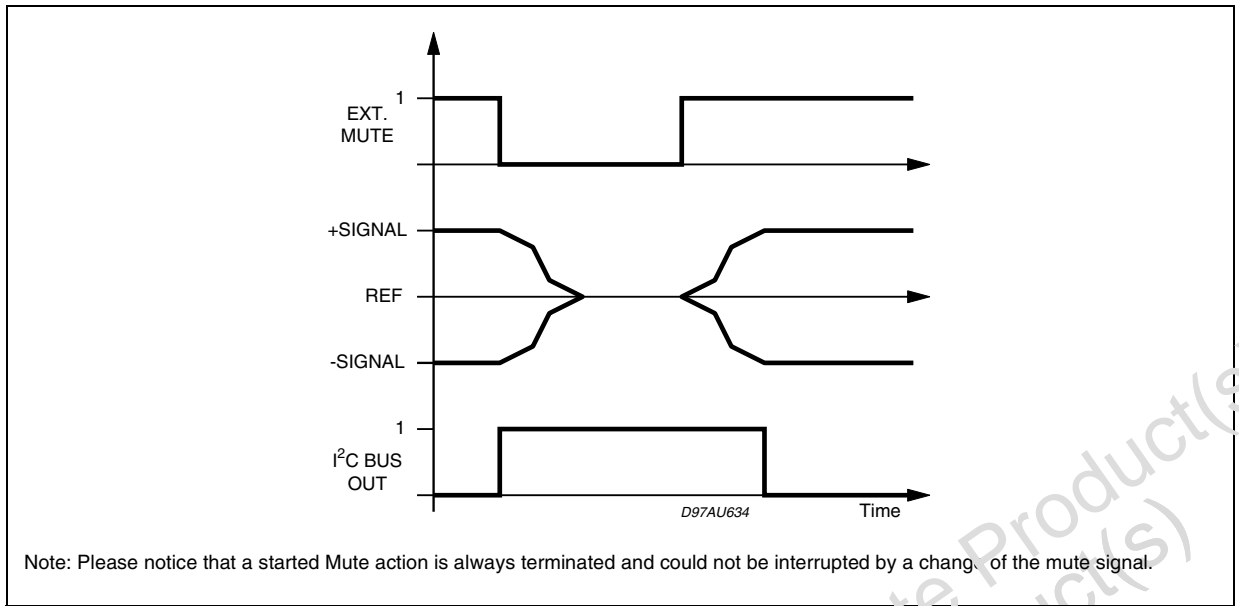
1
EXT.
MUTE

+SIGNAL

REF

-SIGNAL

1
$I^2C$ BUS
OUT

D97AU634

Time

Note: Please notice that a started Mute action is always terminated and could not be interrupted by a chang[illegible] of the mute signal.

Product(s)
Product(s)